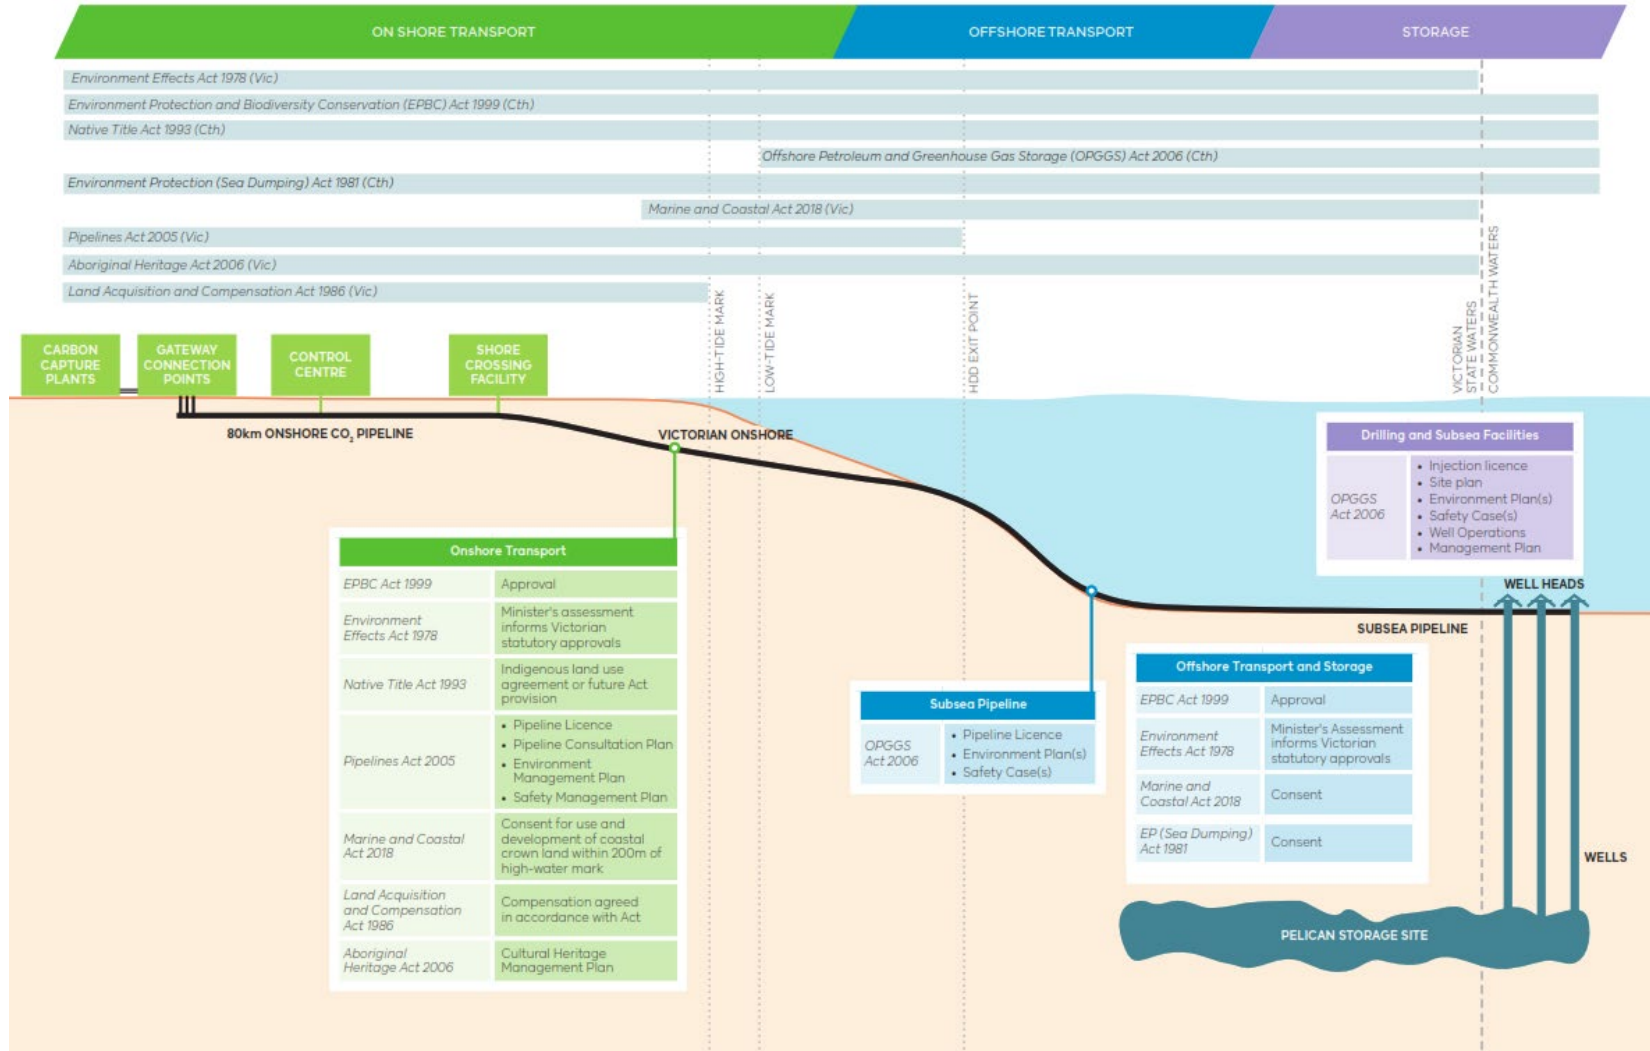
ON SHORE TRANSPORT
OFFSHORE TRANSPORT
STORAGE

Environment Effects Act 1978 (Vic)
Environment Protection and Biodiversity Conservation (EPBC) Act 1999 (Cth)
Native Title Act 1993 (Cth)
Offshore Petroleum and Greenhouse Gas Storage (OPGGS) Act 2006 (Cth)
Environment Protection (Sea Dumping) Act 1981 (Cth)
Marine and Coastal Act 2018 (Vic)
Pipelines Act 2005 (Vic)
Aboriginal Heritage Act 2006 (Vic)
Land Acquisition and Compensation Act 1986 (Vic)

HIGH-TIDE MARK
LOW-TIDE MARK
HDD EXIT POINT
VICTORIAN STATE WATERS
COMMONWEALTH WATERS

CARBON CAPTURE PLANTS
GATEWAY CONNECTION POINTS
CONTROL CENTRE
SHORE CROSSING FACILITY

80km ONSHORE $CO_2$ PIPELINE
VICTORIAN ONSHORE

Drilling and Subsea Facilities
| OPGGS Act 2006 | • Injection licence • Site plan • Environment Plan(s) • Safety Case(s) • Well Operations • Management Plan |
|---|---|

WELL HEADS
SUBSEA PIPELINE

Onshore Transport
| EPBC Act 1999 | Approval |
|---|---|
| Environment Effects Act 1978 | Minister's assessment informs Victorian statutory approvals |
| Native Title Act 1993 | Indigenous land use agreement or future Act provision |
| Pipelines Act 2005 | • Pipeline Licence • Pipeline Consultation Plan • Environment Management Plan • Safety Management Plan |
| Marine and Coastal Act 2018 | Consent for use and development of coastal crown land within 200m of high-water mark |
| Land Acquisition and Compensation Act 1986 | Compensation agreed in accordance with Act |
| Aboriginal Heritage Act 2006 | Cultural Heritage Management Plan |

Subsea Pipeline
| OPGGS Act 2006 | • Pipeline Licence • Environment Plan(s) • Safety Case(s) |
|---|---|

Offshore Transport and Storage
| EPBC Act 1999 | Approval |
|---|---|
| Environment Effects Act 1978 | Minister's Assessment informs Victorian statutory approvals |
| Marine and Coastal Act 2018 | Consent |
| EP (Sea Dumping) Act 1981 | Consent |

WELLS
PELICAN STORAGE SITE